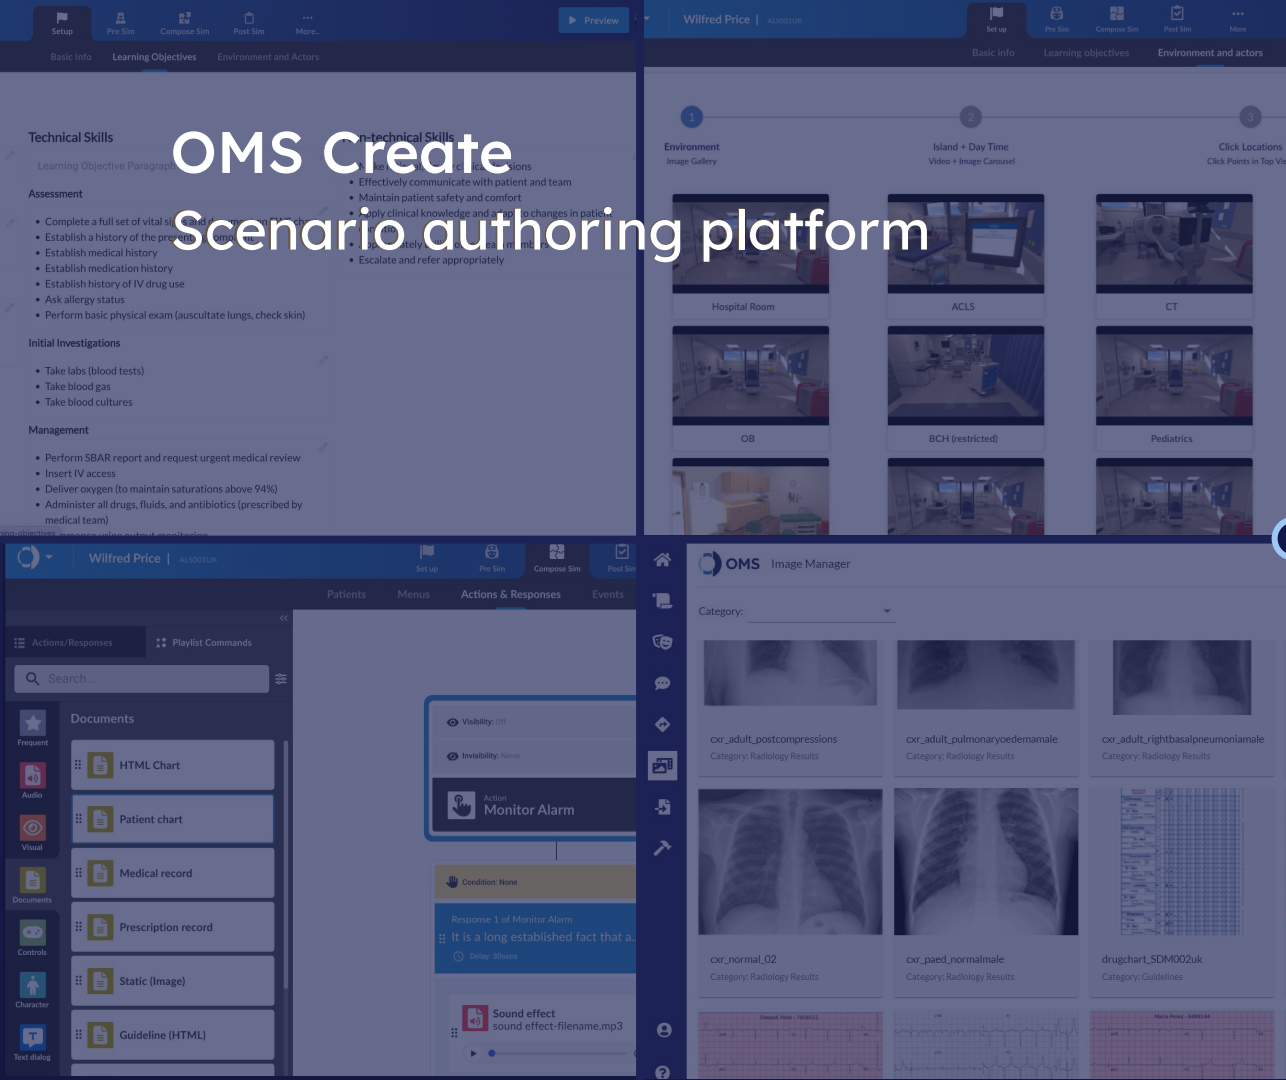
OMS Create

Scenario authoring platform

Setup Pre Sim Compose Sim Post Sim More...

Preview

Basic Info Learning Objectives Environment and Actors

Technical Skills

Learning Objective Paragraph

Assessment

• Complete a full set of vital signs and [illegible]
• Establish a history of the present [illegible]
• Establish medical history
• Establish medication history
• Establish history of IV drug use
• Ask allergy status
• Perform basic physical exam (auscultate lungs, check skin)

Initial Investigations

• Take labs (blood tests)
• Take blood gas
• Take blood cultures

Management

• Perform SBAR report and request urgent medical review
• Insert IV access
• Deliver oxygen (to maintain saturations above 94%)
• Administer all drugs, fluids, and antibiotics (prescribed by medical team)

Non-technical Skills

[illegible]
• Effectively communicate with patient and team
• Maintain patient safety and comfort
• Apply clinical knowledge and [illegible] to changes in patient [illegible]
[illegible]
• Escalate and refer appropriately

Wilfred Price | ALS001UK

Set up Pre Sim Compose Sim Post Sim More

Basic Info Learning objectives Environment and actors

1 Environment Image Gallery

2 Island + Day Time Video + Image Carousel

3 Click Locations Click Points in Top Vi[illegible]

Hospital Room

ACLS

CT

OB

BCH (restricted)

Pediatrics

Wilfred Price | ALS001UK

Set up Pre Sim Compose Sim Post Sim

Patients Menus Actions & Responses Events

Actions/Responses Playlist Commands

Search...

Frequent Audio Visual Documents Controls Character Text dialog

Documents

HTML Chart

Patient chart

Medical record

Prescription record

Static (Image)

Guideline (HTML)

Visibility: Off

Invisibility: Never

Action Monitor Alarm

Condition: None

Response 1 of Monitor Alarm

It is a long established fact that a...

Delay: 30secs

Sound effect

sound effect-filename.mp3

OMS Image Manager

Category:

cxr_adult_postcompressions Category: Radiology Results

cxr_adult_pulmonaryoedemamale Category: Radiology Results

cxr_adult_rightbasalpneumoniamale Category: Radiology Results

cxr_normal_02 Category: Radiology Results

cxr_paed_normalmale Category: Radiology Results

drugchart_SDM002uk Category: Guidelines